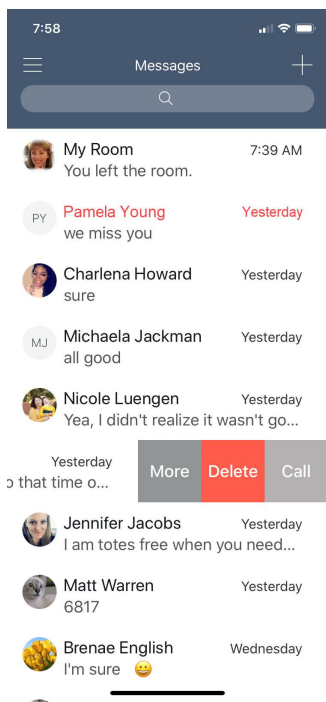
7:58

Messages

My Room 7:39 AM
You left the room.

PY Pamela Young Yesterday
we miss you

Charlena Howard Yesterday
sure

MJ Michaela Jackman Yesterday
all good

Nicole Luengen Yesterday
Yea, I didn't realize it wasn't go...

Yesterday
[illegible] that time o...

More Delete Call

Jennifer Jacobs Yesterday
I am totes free when you need...

Matt Warren Yesterday
6817

Brenae English Wednesday
I'm sure 😀